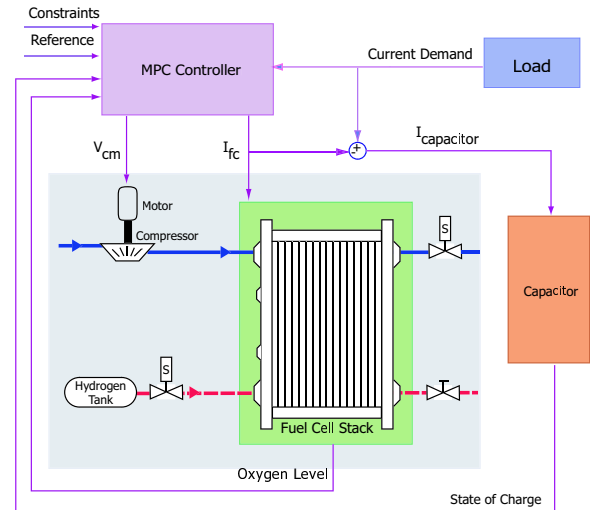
Constraints

Reference

MPC Controller

Current Demand

Load

$V_{cm}$

$I_{fc}$

+

-

$I_{capacitor}$

Motor

Compressor

S

Capacitor

Hydrogen Tank

S

Fuel Cell Stack

Oxygen Level

State of Charge